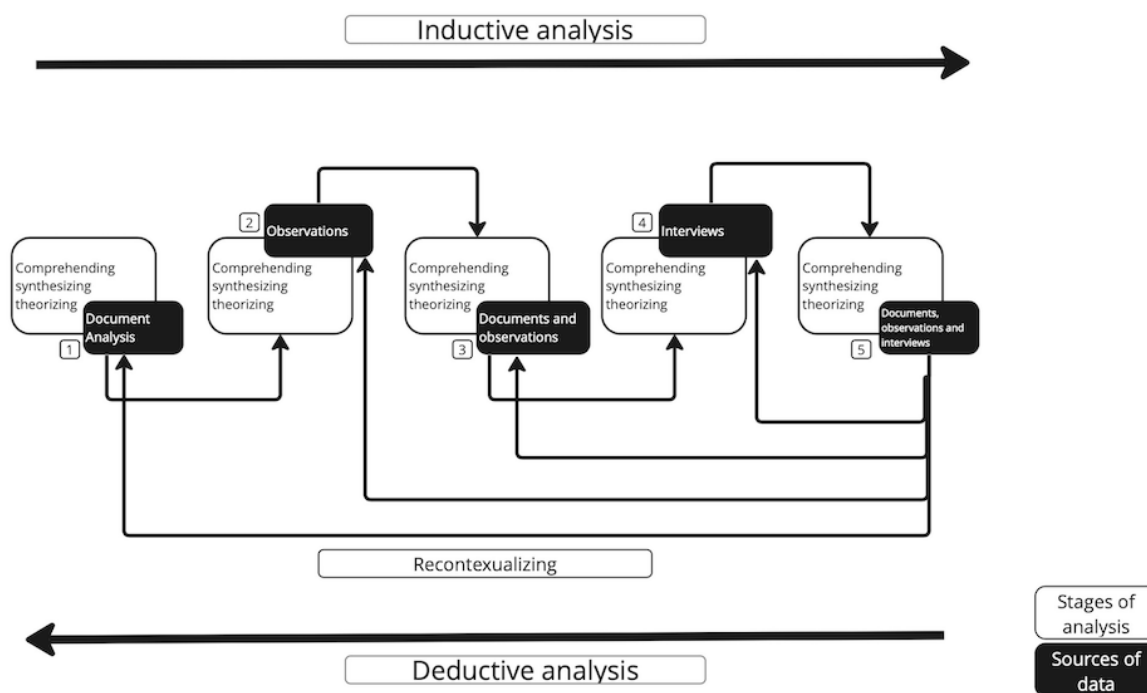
Inductive analysis

2 Observations

4 Interviews

Comprehending
synthesizing
theorizing
Document Analysis
1

Comprehending
synthesizing
theorizing

Comprehending
synthesizing
theorizing
Documents and observations
3

Comprehending
synthesizing
theorizing

Comprehending
synthesizing
theorizing
Documents, observations and interviews
5

Recontexualizing

Deductive analysis

Stages of analysis

Sources of data